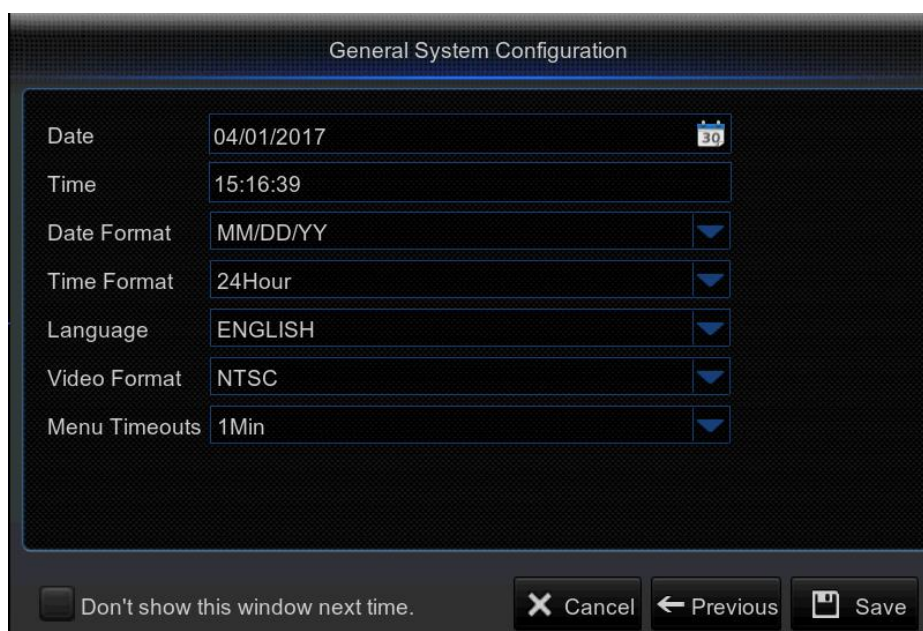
General System Configuration

Date 04/01/2017 30

Time 15:16:39

Date Format MM/DD/YY

Time Format 24Hour

Language ENGLISH

Video Format NTSC

Menu Timeouts 1Min

Don't show this window next time.

Cancel

Previous

Save